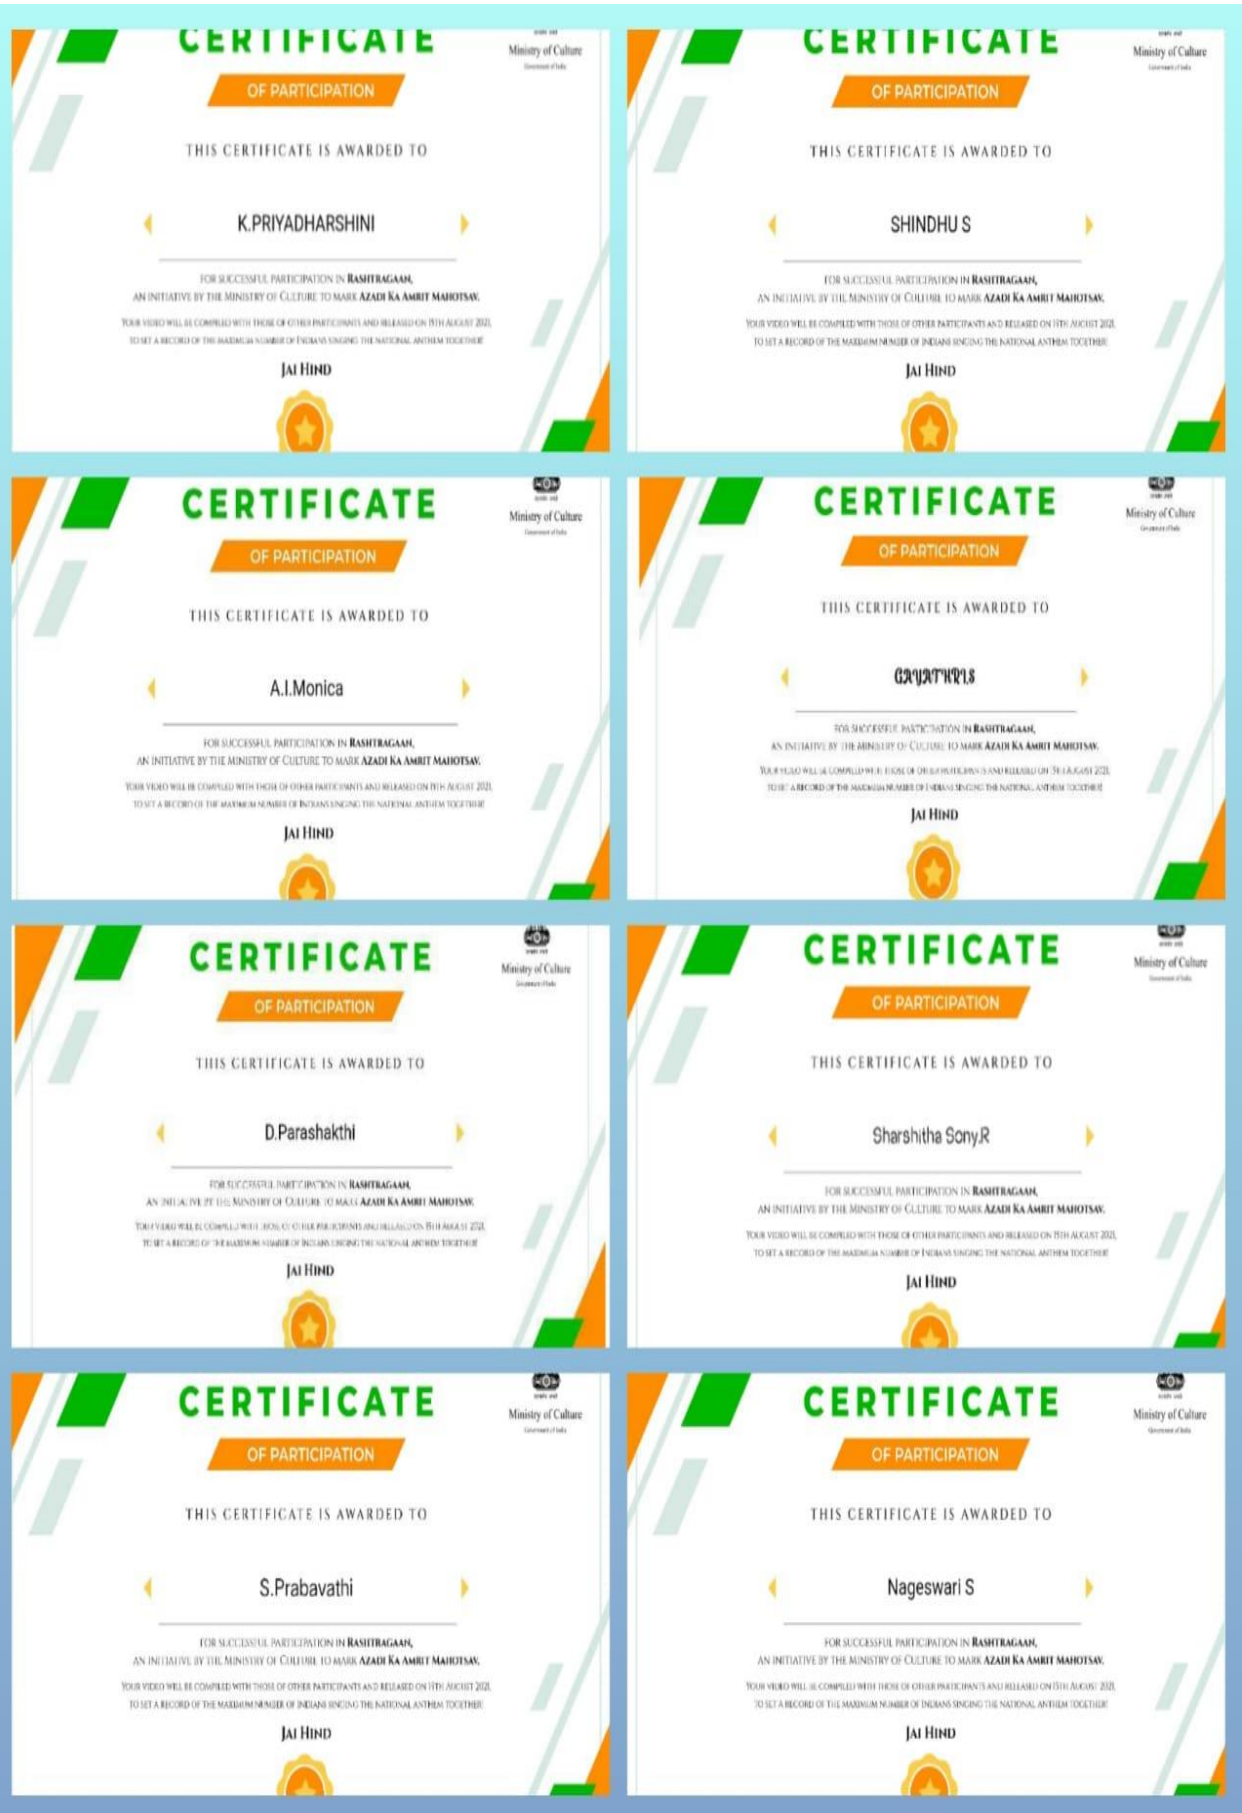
CERTIFICATE
OF PARTICIPATION
Ministry of Culture
Government of India
THIS CERTIFICATE IS AWARDED TO
K.PRIYADHARSHINI
FOR SUCCESSFUL PARTICIPATION IN RASHTRAGAAN, AN INITIATIVE BY THE MINISTRY OF CULTURE TO MARK AZADI KA AMRIT MAHOTSAV.
YOUR VIDEO WILL BE COMPILED WITH THOSE OF OTHER PARTICIPANTS AND RELEASED ON 15TH AUGUST 2021, TO SET A RECORD OF THE MAXIMUM NUMBER OF INDIANS SINGING THE NATIONAL ANTHEM TOGETHER!
JAI HIND

CERTIFICATE
OF PARTICIPATION
Ministry of Culture
Government of India
THIS CERTIFICATE IS AWARDED TO
SHINDHU S
FOR SUCCESSFUL PARTICIPATION IN RASHTRAGAAN, AN INITIATIVE BY THE MINISTRY OF CULTURE TO MARK AZADI KA AMRIT MAHOTSAV.
YOUR VIDEO WILL BE COMPILED WITH THOSE OF OTHER PARTICIPANTS AND RELEASED ON 15TH AUGUST 2021, TO SET A RECORD OF THE MAXIMUM NUMBER OF INDIANS SINGING THE NATIONAL ANTHEM TOGETHER!
JAI HIND

CERTIFICATE
OF PARTICIPATION
Ministry of Culture
Government of India
THIS CERTIFICATE IS AWARDED TO
A.I.Monica
FOR SUCCESSFUL PARTICIPATION IN RASHTRAGAAN, AN INITIATIVE BY THE MINISTRY OF CULTURE TO MARK AZADI KA AMRIT MAHOTSAV.
YOUR VIDEO WILL BE COMPILED WITH THOSE OF OTHER PARTICIPANTS AND RELEASED ON 15TH AUGUST 2021, TO SET A RECORD OF THE MAXIMUM NUMBER OF INDIANS SINGING THE NATIONAL ANTHEM TOGETHER!
JAI HIND

CERTIFICATE
OF PARTICIPATION
Ministry of Culture
Government of India
THIS CERTIFICATE IS AWARDED TO
GAYATHRI.S
FOR SUCCESSFUL PARTICIPATION IN RASHTRAGAAN, AN INITIATIVE BY THE MINISTRY OF CULTURE TO MARK AZADI KA AMRIT MAHOTSAV.
YOUR VIDEO WILL BE COMPILED WITH THOSE OF OTHER PARTICIPANTS AND RELEASED ON 15TH AUGUST 2021, TO SET A RECORD OF THE MAXIMUM NUMBER OF INDIANS SINGING THE NATIONAL ANTHEM TOGETHER!
JAI HIND

CERTIFICATE
OF PARTICIPATION
Ministry of Culture
Government of India
THIS CERTIFICATE IS AWARDED TO
D.Parashakthi
FOR SUCCESSFUL PARTICIPATION IN RASHTRAGAAN, AN INITIATIVE BY THE MINISTRY OF CULTURE TO MARK AZADI KA AMRIT MAHOTSAV.
YOUR VIDEO WILL BE COMPILED WITH THOSE OF OTHER PARTICIPANTS AND RELEASED ON 15TH AUGUST 2021, TO SET A RECORD OF THE MAXIMUM NUMBER OF INDIANS SINGING THE NATIONAL ANTHEM TOGETHER!
JAI HIND

CERTIFICATE
OF PARTICIPATION
Ministry of Culture
Government of India
THIS CERTIFICATE IS AWARDED TO
Sharshitha Sony.R
FOR SUCCESSFUL PARTICIPATION IN RASHTRAGAAN, AN INITIATIVE BY THE MINISTRY OF CULTURE TO MARK AZADI KA AMRIT MAHOTSAV.
YOUR VIDEO WILL BE COMPILED WITH THOSE OF OTHER PARTICIPANTS AND RELEASED ON 15TH AUGUST 2021, TO SET A RECORD OF THE MAXIMUM NUMBER OF INDIANS SINGING THE NATIONAL ANTHEM TOGETHER!
JAI HIND

CERTIFICATE
OF PARTICIPATION
Ministry of Culture
Government of India
THIS CERTIFICATE IS AWARDED TO
S.Prabavathi
FOR SUCCESSFUL PARTICIPATION IN RASHTRAGAAN, AN INITIATIVE BY THE MINISTRY OF CULTURE TO MARK AZADI KA AMRIT MAHOTSAV.
YOUR VIDEO WILL BE COMPILED WITH THOSE OF OTHER PARTICIPANTS AND RELEASED ON 15TH AUGUST 2021, TO SET A RECORD OF THE MAXIMUM NUMBER OF INDIANS SINGING THE NATIONAL ANTHEM TOGETHER!
JAI HIND

CERTIFICATE
OF PARTICIPATION
Ministry of Culture
Government of India
THIS CERTIFICATE IS AWARDED TO
Nageswari S
FOR SUCCESSFUL PARTICIPATION IN RASHTRAGAAN, AN INITIATIVE BY THE MINISTRY OF CULTURE TO MARK AZADI KA AMRIT MAHOTSAV.
YOUR VIDEO WILL BE COMPILED WITH THOSE OF OTHER PARTICIPANTS AND RELEASED ON 15TH AUGUST 2021, TO SET A RECORD OF THE MAXIMUM NUMBER OF INDIANS SINGING THE NATIONAL ANTHEM TOGETHER!
JAI HIND